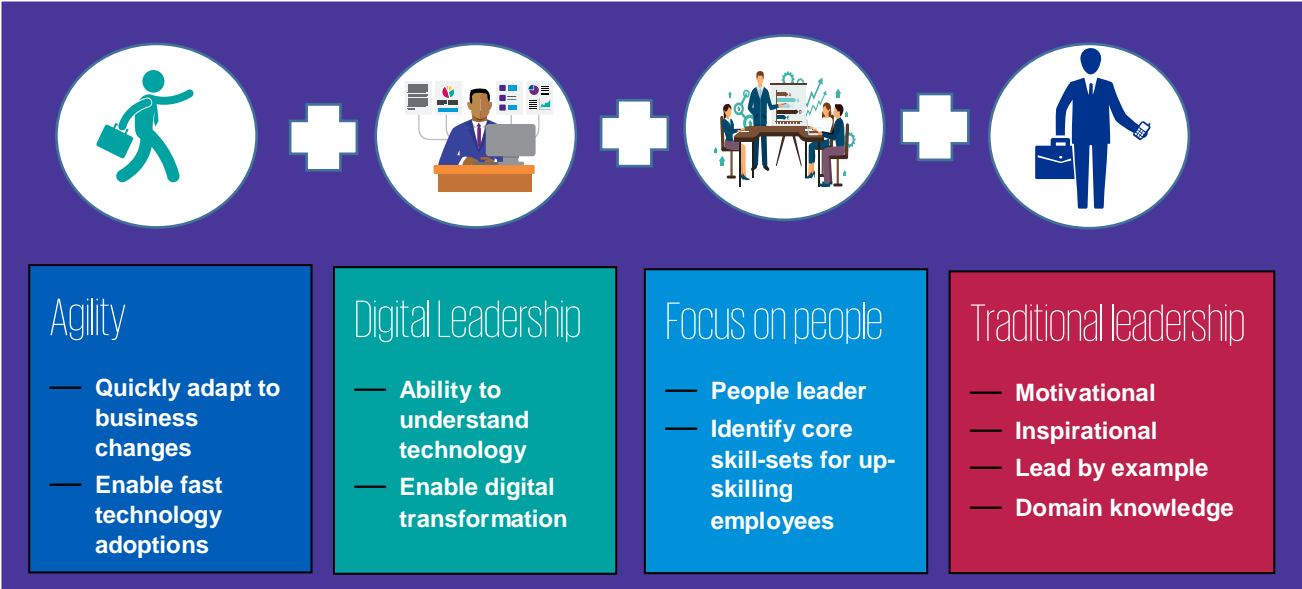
Agility

— Quickly adapt to business changes

— Enable fast technology adoptions

Digital Leadership

— Ability to understand technology

— Enable digital transformation

Focus on people

— People leader

— Identify core skill-sets for up-skilling employees

Traditional leadership

— Motivational

— Inspirational

— Lead by example

— Domain knowledge